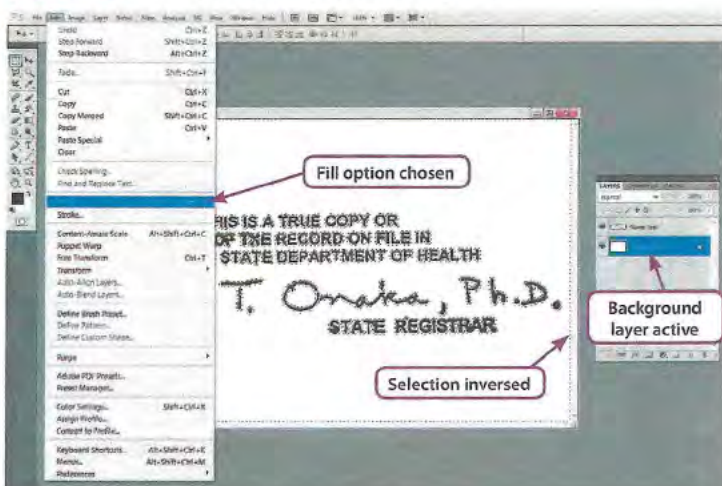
Undo Ctrl+Z
Step Forward Shift+Ctrl+Z
Step Backward Alt+Ctrl+Z

Fade... Shift+Ctrl+F

Cut Ctrl+X
Copy Ctrl+C
Copy Merged Shift+Ctrl+C
Paste Ctrl+V
Paste Special
Clear

Check Spelling...
Find and Replace Text...

Stroke...

Content-Aware Scale Alt+Shift+Ctrl+C
Puppet Warp
Free Transform Ctrl+T
Transform
Auto-Align Layers...
Auto-Blend Layers...

Define Brush Preset...
Define Pattern...
Define Custom Shape...

Purge

Adobe PDF Presets...
Preset Manager...

Color Settings... Shift+Ctrl+K
Assign Profile...
Convert to Profile...

Keyboard Shortcuts... Alt+Shift+Ctrl+K
Menus... Alt+Shift+Ctrl+M
Preferences

Fill option chosen

THIS IS A TRUE COPY OR
OF THE RECORD ON FILE IN
STATE DEPARTMENT OF HEALTH

T. Onaka, Ph.D.
STATE REGISTRAR

Selection inversed

Layers

Background layer active